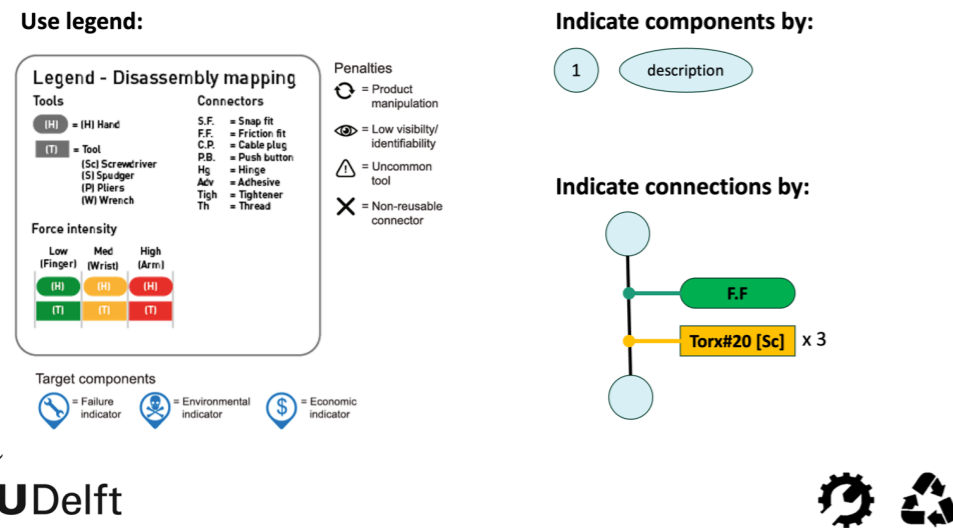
Use legend:

Legend - Disassembly mapping

Tools

(H) = (H) Hand

(T) = Tool
(Sc) Screwdriver
(S) Spudger
(P) Pliers
(W) Wrench

Connectors

S.F. = Snap fit
F.F. = Friction fit
C.P. = Cable plug
P.B. = Push button
Hg = Hinge
Adv = Achesive
Tigh = Tightener
Th = Thread

Force intensity

| Low (Finger) | Med (Wrist) | High (Arm) |
|---|---|---|
| (H) | (H) | (H) |
| (T) | (T) | (T) |

Penalties

= Product manipulation

= Low visibilty/ identifiability

= Uncommon tool

= Non-reusable connector

Target components

= Failure indicator

= Environmental indicator

= Economic indicator

Indicate components by:

1 description

Indicate connections by:

F.F

Torx#20 [Sc] x 3

UDelft